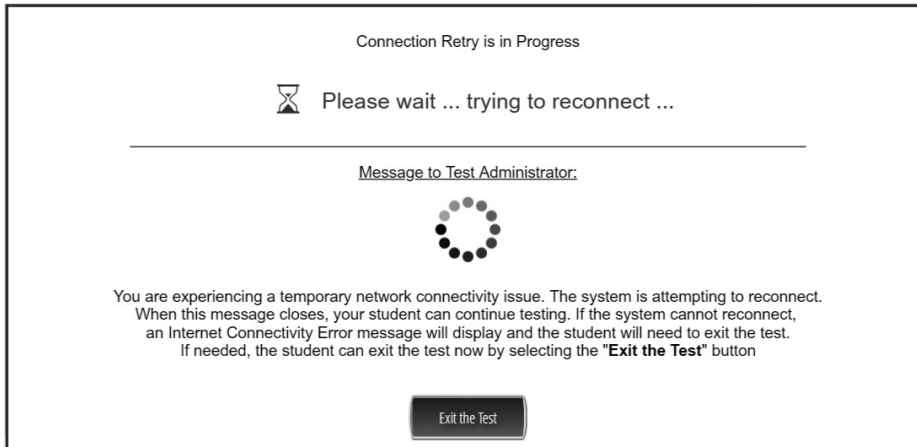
Connection Retry is in Progress

Please wait ... trying to reconnect ...

Message to Test Administrator:

You are experiencing a temporary network connectivity issue. The system is attempting to reconnect. When this message closes, your student can continue testing. If the system cannot reconnect, an Internet Connectivity Error message will display and the student will need to exit the test. If needed, the student can exit the test now by selecting the "**Exit the Test**" button

Exit the Test